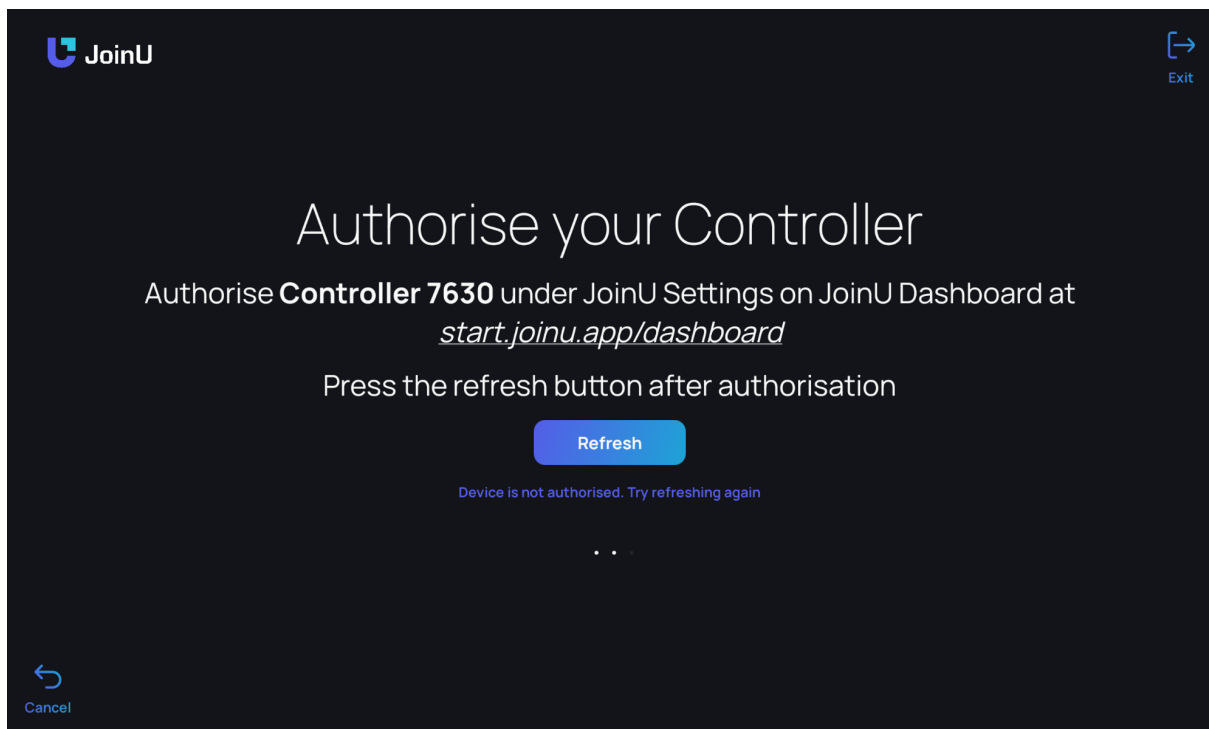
JoinU

Exit

Authorise your Controller

Authorise **Controller 7630** under JoinU Settings on JoinU Dashboard at *start.joinu.app/dashboard*

Press the refresh button after authorisation

Refresh

Device is not authorised. Try refreshing again

Cancel